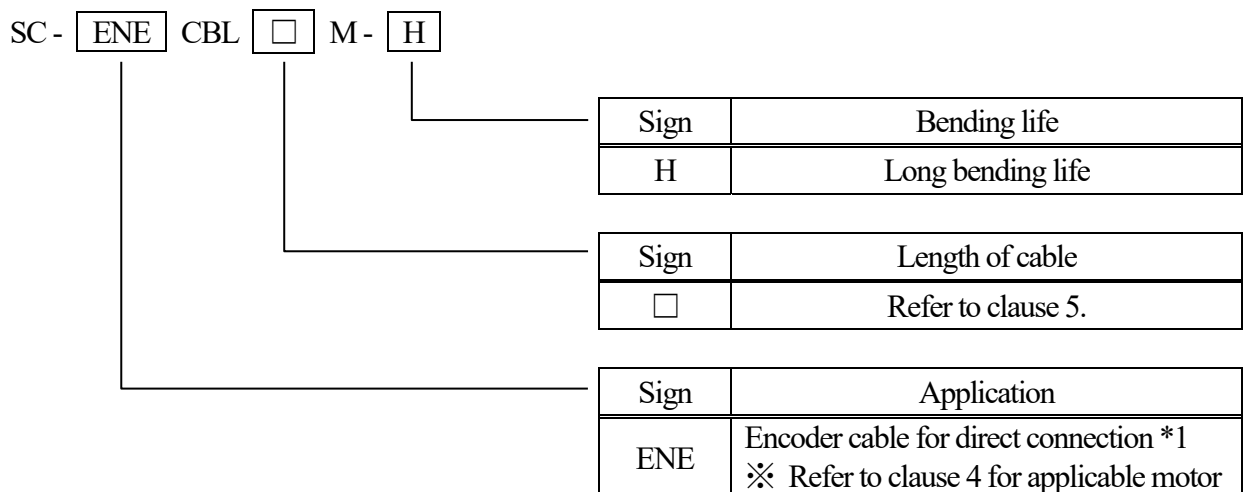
SC - ENE CBL □ M - H

| Sign | Bending life |
|---|---|
| H | Long bending life |

| Sign | Length of cable |
|---|---|
| □ | Refer to clause 5. |

| Sign | Application |
|---|---|
| ENE | Encoder cable for direct connection \*1 ※ Refer to clause 4 for applicable motor |